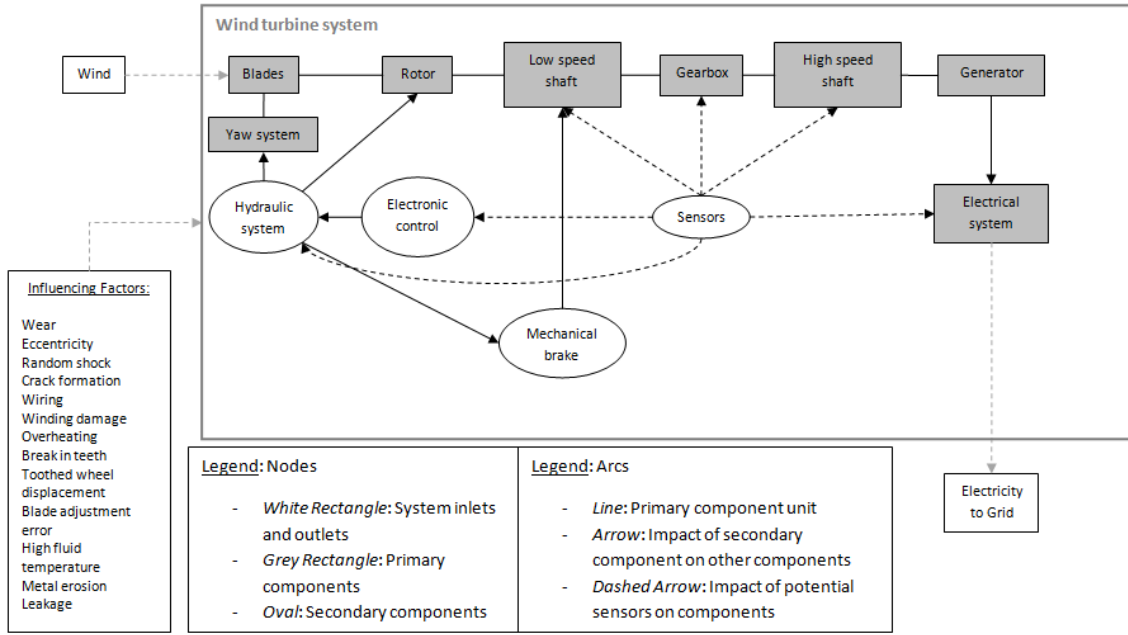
Wind turbine system

Wind

Blades

Rotor

Low speed shaft

Gearbox

High speed shaft

Generator

Yaw system

Hydraulic system

Electronic control

Sensors

Electrical system

Mechanical brake

Electricity to Grid

Influencing Factors:

Wear
Eccentricity
Random shock
Crack formation
Wiring
Winding damage
Overheating
Break in teeth
Toothed wheel displacement
Blade adjustment error
High fluid temperature
Metal erosion
Leakage

| Legend: Nodes | Legend: Arcs |
|---|---|
| - White Rectangle: System inlets and outlets<br>- Grey Rectangle: Primary components<br>- Oval: Secondary components | - Line: Primary component unit<br>- Arrow: Impact of secondary component on other components<br>- Dashed Arrow: Impact of potential sensors on components |